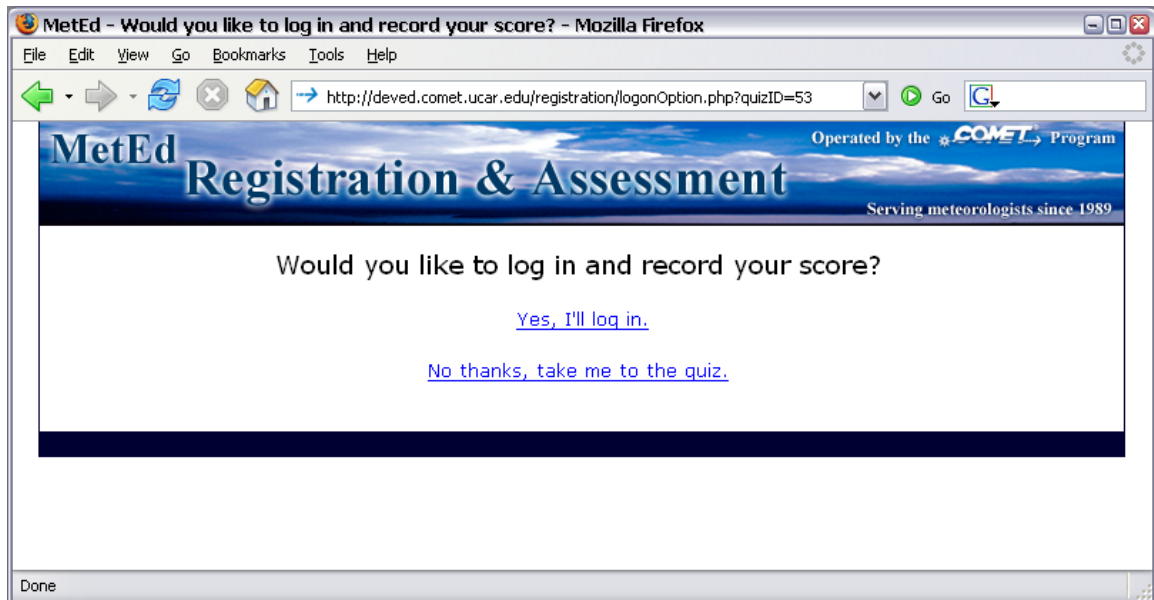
MetEd - Would you like to log in and record your score? - Mozilla Firefox

File Edit View Go Bookmarks Tools Help

http://deved.comet.ucar.edu/registration/logonOption.php?quizID=53

Go

MetEd Registration & Assessment

Operated by the COMET Program

Serving meteorologists since 1989

Would you like to log in and record your score?

Yes, I'll log in.

No thanks, take me to the quiz.

Done